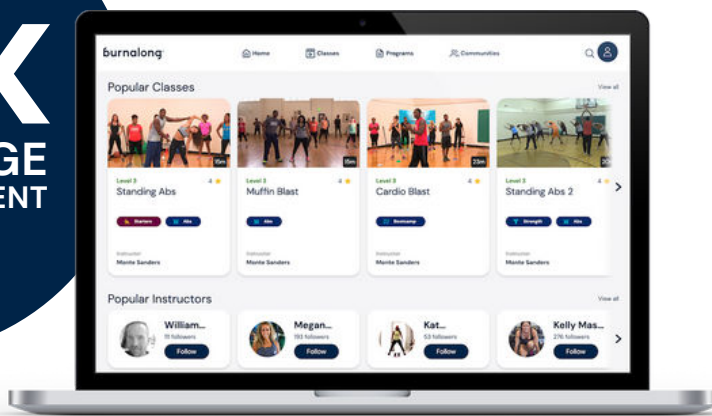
K
GE
ENT

burnalong

Home
Classes
Programs
Communities

Popular Classes
View all

15m
Level 3
Standing Abs
4
Starters
Abs
Instructor
Monte Sanders

15m
Level 3
Muffin Blast
4
Abs
Instructor
Monte Sanders

23m
Level 3
Cardio Blast
4
Bootcamp
Instructor
Monte Sanders

30
Level 3
Standing Abs 2
4
Strength
Abs
Instructor
Monte Sanders

Popular Instructors
View all

William...
11 followers
Follow

Megan...
193 followers
Follow

Kat...
53 followers
Follow

Kelly Mas...
276 followers
Follow